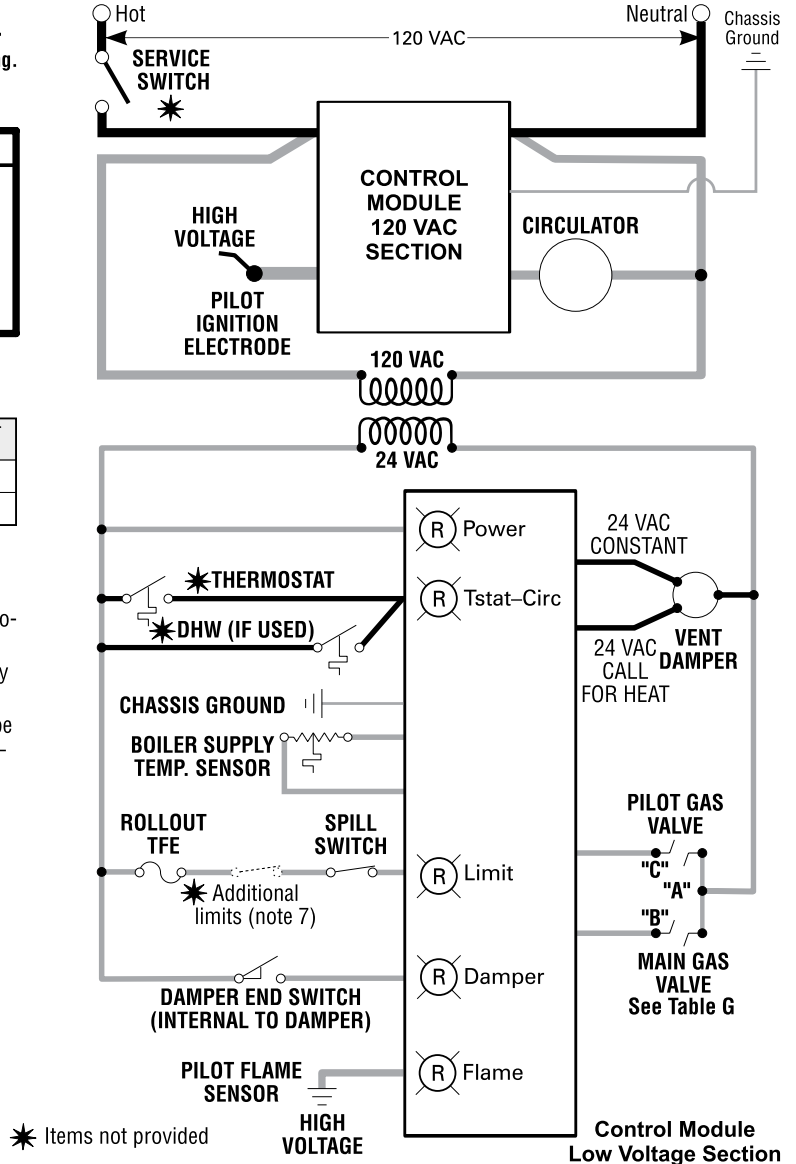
g.

o-

y

pe

Hot

Neutral

Chassis Ground

120 VAC

SERVICE SWITCH

CONTROL MODULE 120 VAC SECTION

HIGH VOLTAGE

CIRCULATOR

PILOT IGNITION ELECTRODE

120 VAC

24 VAC

(R) Power

24 VAC CONSTANT

THERMOSTAT

(R) Tstat–Circ

DHW (IF USED)

24 VAC CALL FOR HEAT

VENT DAMPER

CHASSIS GROUND

BOILER SUPPLY TEMP. SENSOR

PILOT GAS VALVE

ROLLOUT TFE

SPILL SWITCH

(R) Limit

"C"

"A"

Additional limits (note 7)

"B"

MAIN GAS VALVE See Table G

(R) Damper

DAMPER END SWITCH (INTERNAL TO DAMPER)

PILOT FLAME SENSOR

(R) Flame

HIGH VOLTAGE

Items not provided

Control Module Low Voltage Section